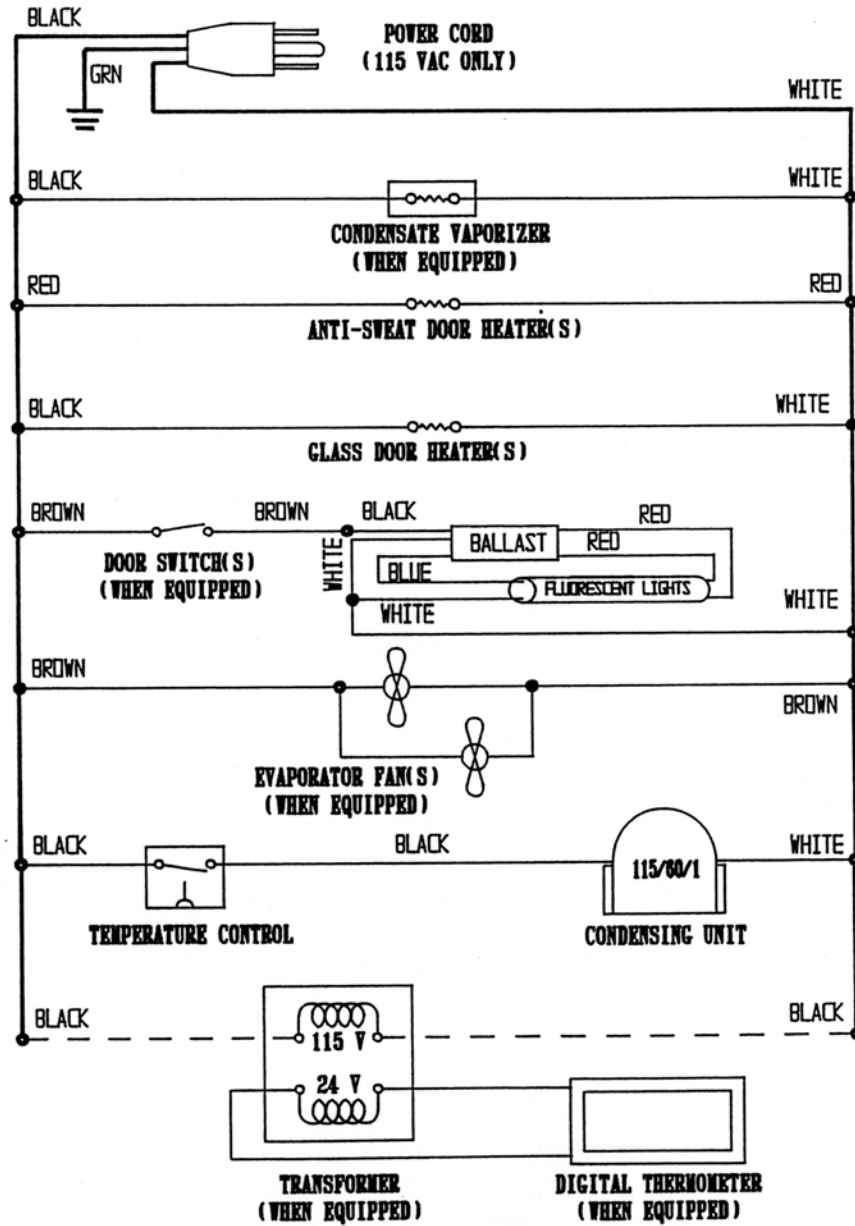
BLACK

POWER CORD
(115 VAC ONLY)

GRN

WHITE

BLACK

WHITE

CONDENSATE VAPORIZER
(WHEN EQUIPPED)

RED

RED

ANTI-SWEAT DOOR HEATER(S)

BLACK

WHITE

GLASS DOOR HEATER(S)

BROWN

BROWN

BLACK

RED

BALLAST

RED

WHITE

BLUE

FLUORESCENT LIGHTS

DOOR SWITCH(S)
(WHEN EQUIPPED)

WHITE

WHITE

BROWN

BROWN

EVAPORATOR FAN(S)
(WHEN EQUIPPED)

BLACK

BLACK

WHITE

115/60/1

TEMPERATURE CONTROL

CONDENSING UNIT

BLACK

BLACK

115 V

24 V

TRANSFORMER
(WHEN EQUIPPED)

DIGITAL THERMOMETER
(WHEN EQUIPPED)